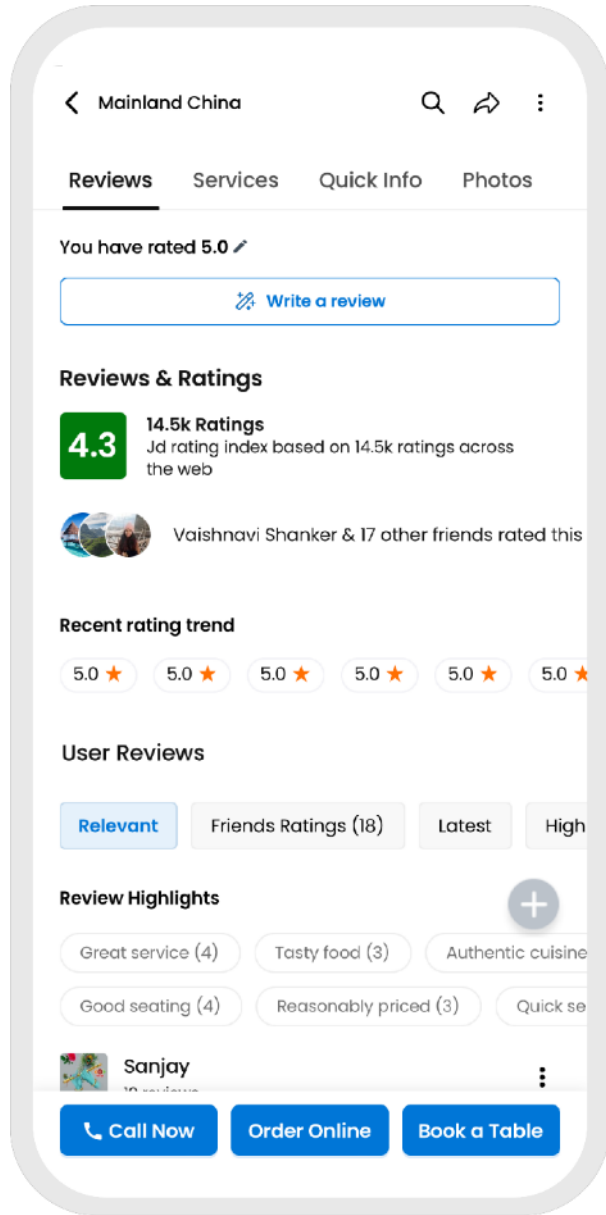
Mainland China

Reviews Services Quick Info Photos

You have rated 5.0

Write a review

Reviews & Ratings

4.3

14.5k Ratings
Jd rating index based on 14.5k ratings across the web

Vaishnavi Shanker & 17 other friends rated this

Recent rating trend

5.0 ★ 5.0 ★ 5.0 ★ 5.0 ★ 5.0 ★ 5.0 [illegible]

User Reviews

Relevant Friends Ratings (18) Latest High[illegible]

Review Highlights

Great service (4) Tasty food (3) Authentic cuisine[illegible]

Good seating (4) Reasonably priced (3) Quick se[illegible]

Sanjay
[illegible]

Call Now Order Online Book a Table